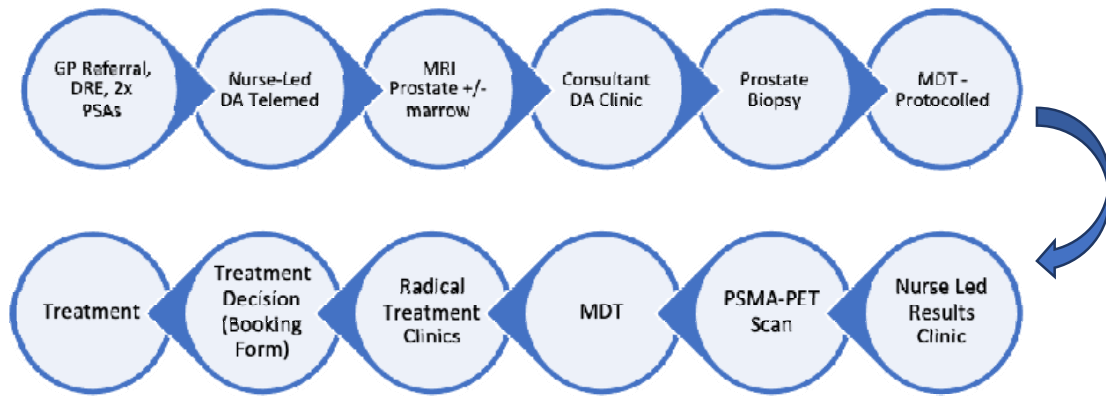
GP Referral, DRE, 2x PSAs

Nurse-Led DA Telemed

MRI Prostate +/- marrow

Consultant DA Clinic

Prostate Biopsy

MDT - Protocolled

Nurse Led Results Clinic

PSMA-PET Scan

MDT

Radical Treatment Clinics

Treatment Decision (Booking Form)

Treatment